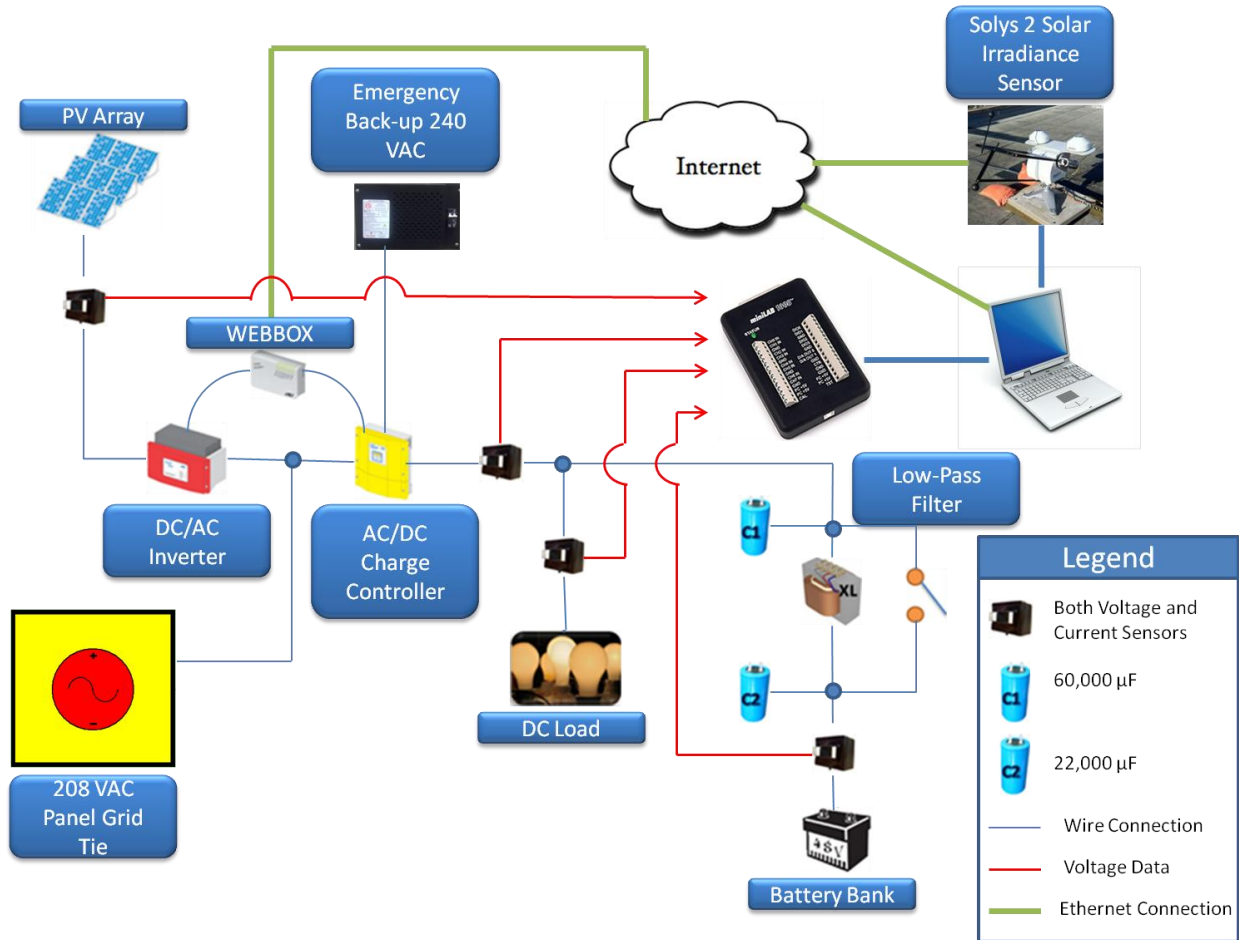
PV Array

Emergency Back-up 240 VAC

Internet

Solys 2 Solar Irradiance Sensor

WEBBOX

miniLAB

DC/AC Inverter

AC/DC Charge Controller

Low-Pass Filter

C1

XL

C2

48V

208 VAC Panel Grid Tie

DC Load

Battery Bank

Legend

Both Voltage and Current Sensors

C1 60,000 µF

C2 22,000 µF

Wire Connection

Voltage Data

Ethernet Connection